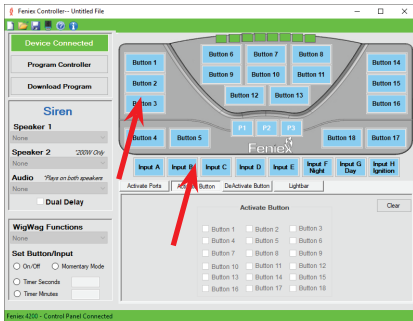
Feniex Controller-- Untitled File

Device Connected

Program Controller

Download Program

Siren

Speaker 1

None

Speaker 2 *200W Only

None

Audio *Plays on both speakers

None

Dual Delay

WigWag Functions

None

Set Button/Input

On/Off

Momentary Mode

Timer Seconds

Timer Minutes

Button 1

Button 2

Button 3

Button 4

Button 5

Button 6

Button 7

Button 8

Button 9

Button 10

Button 11

Button 12

Button 13

Button 14

Button 15

Button 16

Button 17

Button 18

P1

P2

P3

Feniex

Input A

Input B

Input C

Input D

Input E

Input F Night

Input G Day

Input H Ignition

Activate Ports

Activate Button

De/Activate Button

Lightbar

Activate Button

Clear

Button 1

Button 2

Button 3

Button 4

Button 5

Button 6

Button 7

Button 8

Button 9

Button 10

Button 11

Button 12

Button 13

Button 14

Button 15

Button 16

Button 17

Button 18

Feniex 4200 - Control Panel Connected